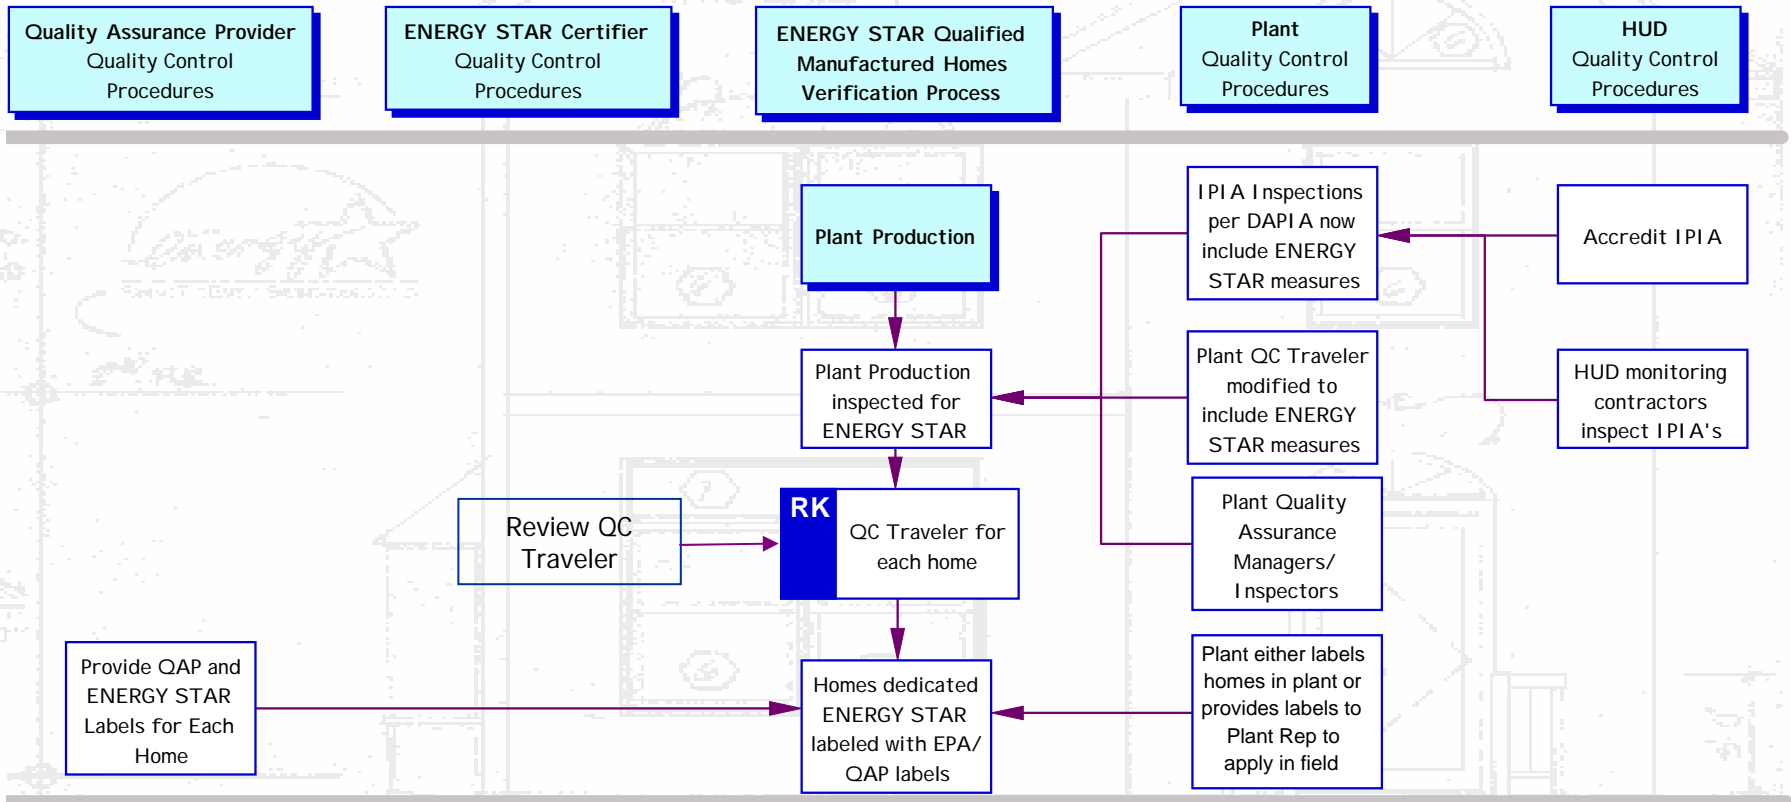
Quality Assurance Provider Quality Control Procedures

ENERGY STAR Certifier Quality Control Procedures

ENERGY STAR Qualified Manufactured Homes Verification Process

Plant Quality Control Procedures

HUD Quality Control Procedures

Plant Production

IPIA Inspections per DAPIA now include ENERGY STAR measures

Accredit IPIA

Plant Production inspected for ENERGY STAR

Plant QC Traveler modified to include ENERGY STAR measures

HUD monitoring contractors inspect IPIA's

Review QC Traveler

RK

QC Traveler for each home

Plant Quality Assurance Managers/ Inspectors

Provide QAP and ENERGY STAR Labels for Each Home

Homes dedicated ENERGY STAR labeled with EPA/ QAP labels

Plant either labels homes in plant or provides labels to Plant Rep to apply in field